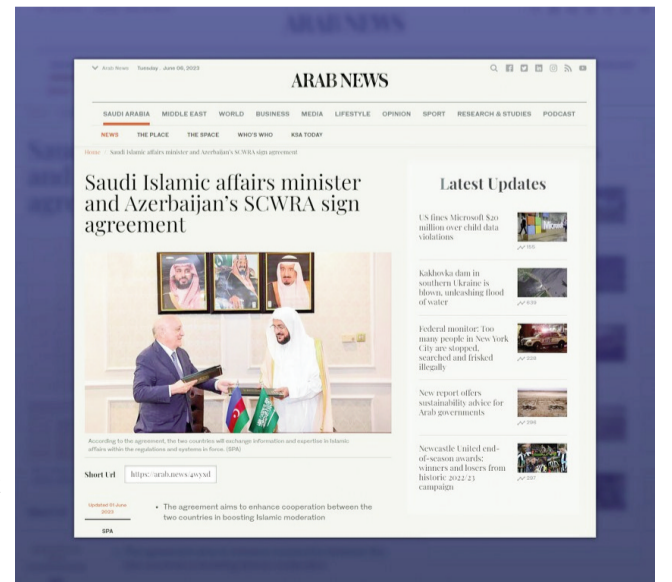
Arab News Tuesday · June 06, 2023

ARAB NEWS

SAUDI ARABIA MIDDLE EAST WORLD BUSINESS MEDIA LIFESTYLE OPINION SPORT RESEARCH & STUDIES PODCAST

NEWS THE PLACE THE SPACE WHO'S WHO KSA TODAY

Home / Saudi Islamic affairs minister and Azerbaijan's SCWRA sign agreement

Saudi Islamic affairs minister and Azerbaijan's SCWRA sign agreement

According to the agreement, the two countries will exchange information and expertise in Islamic affairs within the regulations and systems in force. (SPA)

Short Url https://arab.news/4wysd

Updated 05 June 2023

SPA

• The agreement aims to enhance cooperation between the two countries in boosting Islamic moderation

Latest Updates

US fines Microsoft $20 million over child data violations

Kakhovka dam in southern Ukraine is blown, unleashing flood of water

Federal monitor: Too many people in New York City are stopped, searched and frisked illegally

New report offers sustainability advice for Arab governments

Newcastle United end-of-season awards: winners and losers from historic 2022/23 campaign